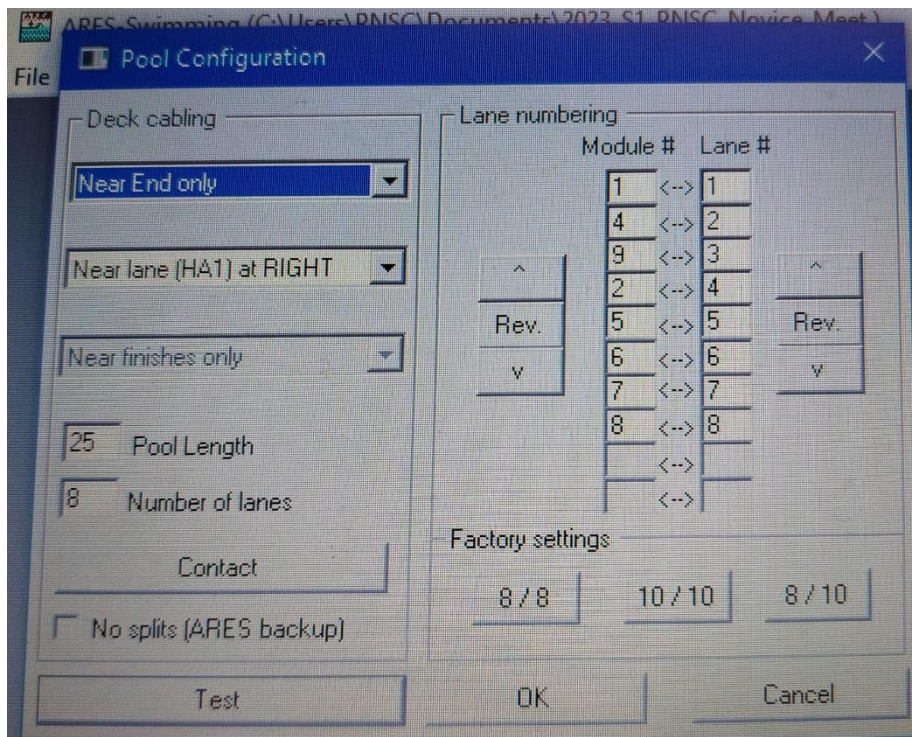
ARES-Swimming (C:\Users\RNSC\Documents\2023_S1_RNSC_Novice_Meet.)
File
Pool Configuration
×

Deck cabling
Near End only
Near lane (HA1) at RIGHT
Near finishes only
25 Pool Length
8 Number of lanes
Contact
No splits (ARES backup)

Lane numbering
Module # Lane #
^
Rev.
v

| Module # | | Lane # |
|---|---|---|
| 1 | <--> | 1 |
| 4 | <--> | 2 |
| 9 | <--> | 3 |
| 2 | <--> | 4 |
| 5 | <--> | 5 |
| 6 | <--> | 6 |
| 7 | <--> | 7 |
| 8 | <--> | 8 |
| | <--> | |
| | <--> | |

^
Rev.
v

Factory settings
8 / 8
10 / 10
8 / 10

Test
OK
Cancel